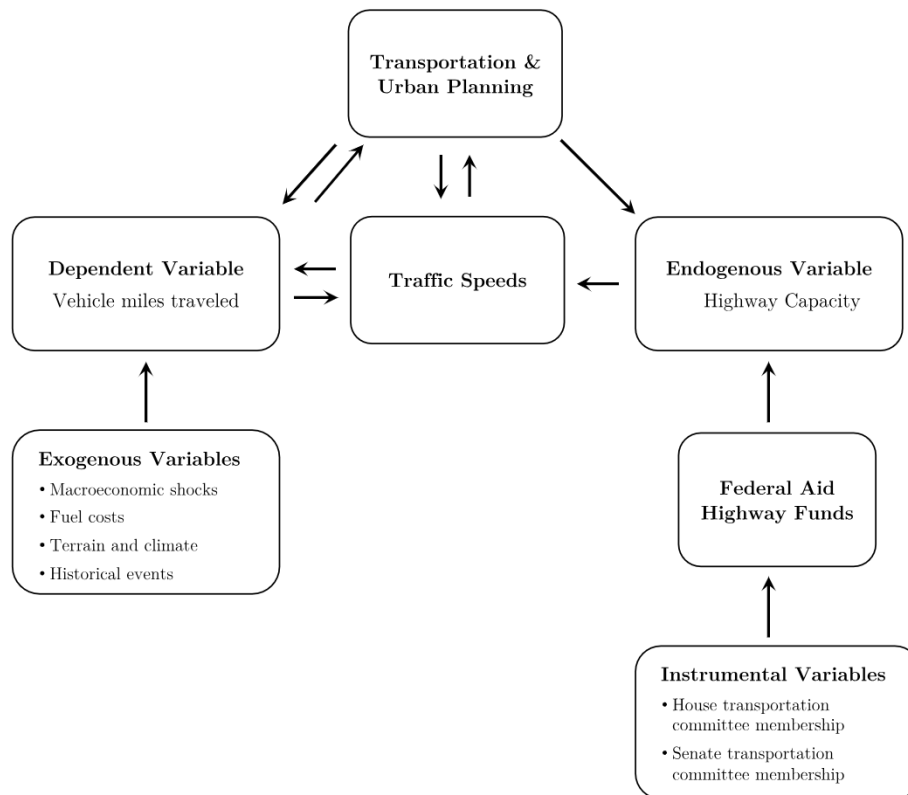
Transportation & Urban Planning

Dependent Variable
Vehicle miles traveled

Traffic Speeds

Endogenous Variable
Highway Capacity

Exogenous Variables
• Macroeconomic shocks
• Fuel costs
• Terrain and climate
• Historical events

Federal Aid Highway Funds

Instrumental Variables
• House transportation committee membership
• Senate transportation committee membership